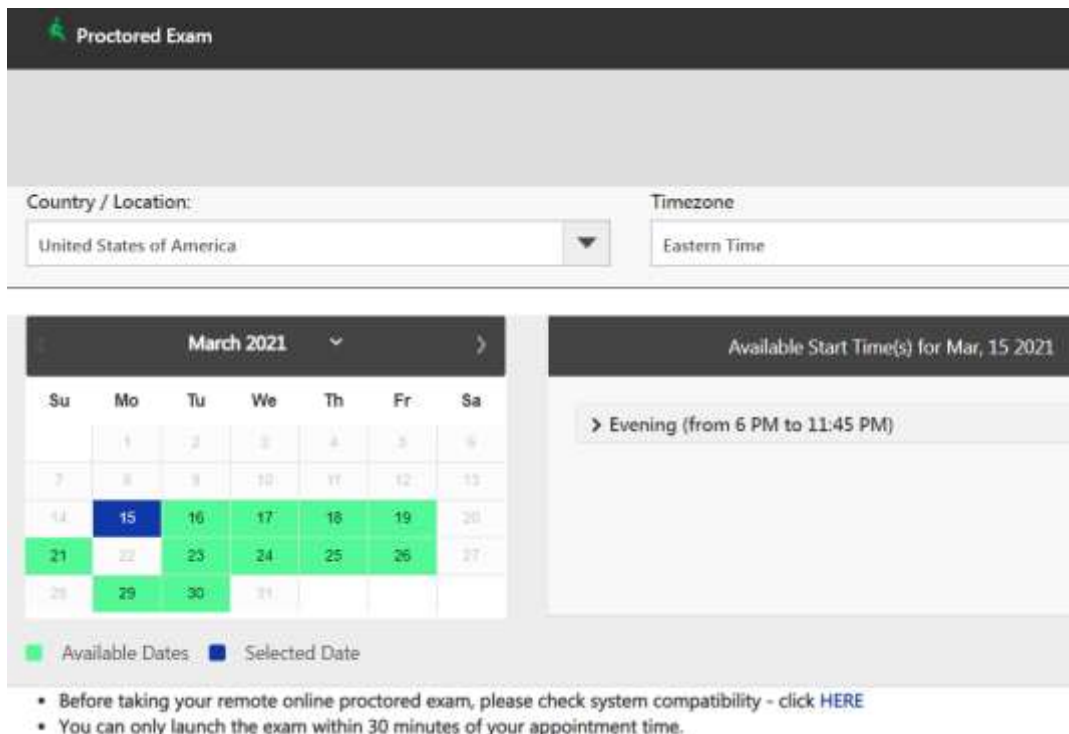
Proctored Exam

Country / Location:

United States of America

Timezone

Eastern Time

March 2021

| Su | Mo | Tu | We | Th | Fr | Sa |
|---|---|---|---|---|---|---|
| | 1 | 2 | 3 | 4 | 5 | 6 |
| 7 | 8 | 9 | 10 | 11 | 12 | 13 |
| 14 | 15 | 16 | 17 | 18 | 19 | 20 |
| 21 | 22 | 23 | 24 | 25 | 26 | 27 |
| 28 | 29 | 30 | 31 | | | |

Available Start Time(s) for Mar, 15 2021

> Evening (from 6 PM to 11:45 PM)

Available Dates Selected Date

• Before taking your remote online proctored exam, please check system compatibility - click HERE

• You can only launch the exam within 30 minutes of your appointment time.